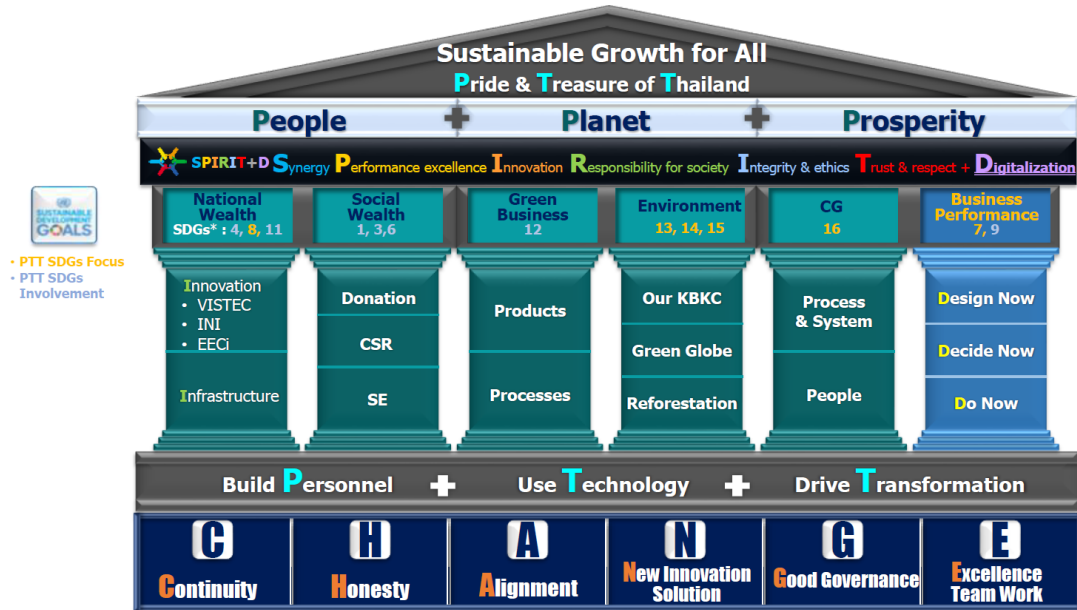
Sustainable Growth for All
Pride & Treasure of Thailand

People + Planet + Prosperity

SPIRIT+D Synergy Performance excellence Innovation Responsibility for society Integrity & ethics Trust & respect + Digitalization

SUSTAINABLE DEVELOPMENT GOALS

• PTT SDGs Focus
• PTT SDGs Involvement

National Wealth
SDGs*: 4, 8, 11

Social Wealth
1, 3,6

Green Business
12

Environment
13, 14, 15

CG
16

Business Performance
7, 9

Innovation
• VISTEC
• INI
• EECi

Infrastructure

Donation

CSR

SE

Products

Processes

Our KBKC

Green Globe

Reforestation

Process & System

People

Design Now

Decide Now

Do Now

Build Personnel + Use Technology + Drive Transformation

C
Continuity

H
Honesty

A
Alignment

N
New Innovation Solution

G
Good Governance

E
Excellence Team Work